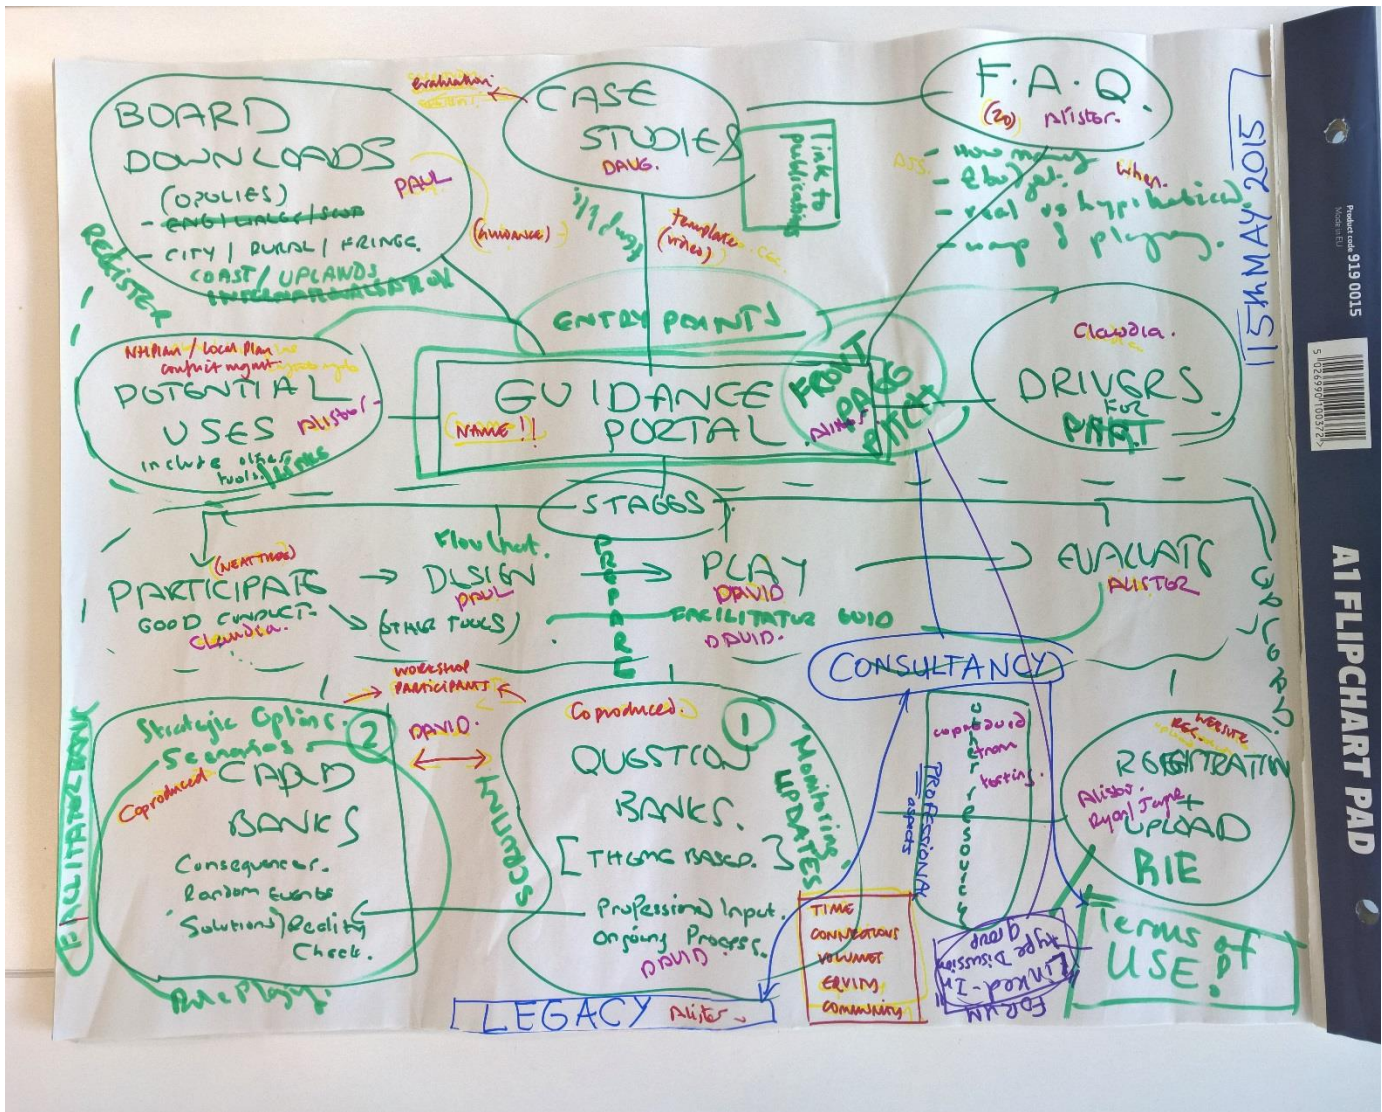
BOARD DOWNLOADS
(OPTIONS)
~~ENG/WALES/SCOT~~
- CITY / RURAL / FRINGE.
COAST / UPLANDS
~~INTERNATIONALISATION~~
PAUL
REGISTER

Evaluation
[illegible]
CASE STUDIES
DAVE.
link to publications
(GUIDANCE)
template... etc.
(notes)

F.A.Q.
(20) Alistor.
AJS.
- how many
- budget
when.
- real vs hypothetical
- map & playing.

15th MAY 2015

ENTRY POINTS

NHPlan / Local Plan
conflict mgmt
POTENTIAL USES
Alistor
include other tools
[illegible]

GUIDANCE PORTAL
NAME!!
FRONT PAGE PITCH
ALL

Claudia.
DRIVERS FOR ~~PART~~

STAGES

(NEAT THING)
PARTICIPATE → DESIGN → PLAY → EVALUATE
GOOD CONDUCT.
Claudia.
Flowchart.
PAUL
(OTHER TOOLS)
PREPARE
DAVID
FACILITATOR GUID
DAVID.
ALISTOR
UPLOAD

CONSULTANCY

WORKSHOP PARTICIPANTS
DAVID.

Strategic Options
Scenarios
Coproduced
2
CARD BANKS
Consequences.
Random Events
'Solutions' Reality Check.
FACILITATOR BANK
Role Playing.

Coproduced
1
QUESTION BANKS.
[THEME BASED.]
SCRUTINY
Monitoring UPDATES
Professional Input.
Ongoing Process.
DAVID

PROFESSIONAL aspects
coproduced from testing.
OTHER RESOURCES

WEBSITE
REG...
REGISTRATION + UPLOAD
Alistor
Ryan/Jayne
RIE

TIME
CONNECTIONS
VOLUNTEER
ENVIM
COMMUNITY

LINKED-IN type Discussion group
FORUM

Terms of USE!

LEGACY Alistor